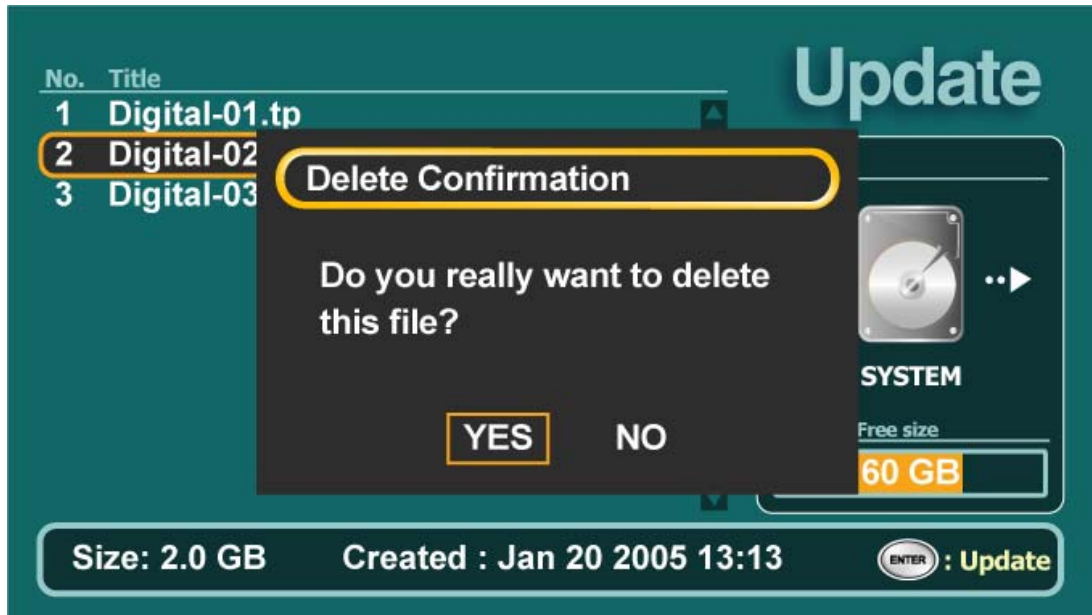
Update

| No. | Title |
|---|---|
| 1 | Digital-01.tp |
| 2 | Digital-02 |
| 3 | Digital-03 |

Delete Confirmation

Do you really want to delete this file?

YES NO

SYSTEM

Free size

60 GB

Size: 2.0 GB Created : Jan 20 2005 13:13 ENTER : Update